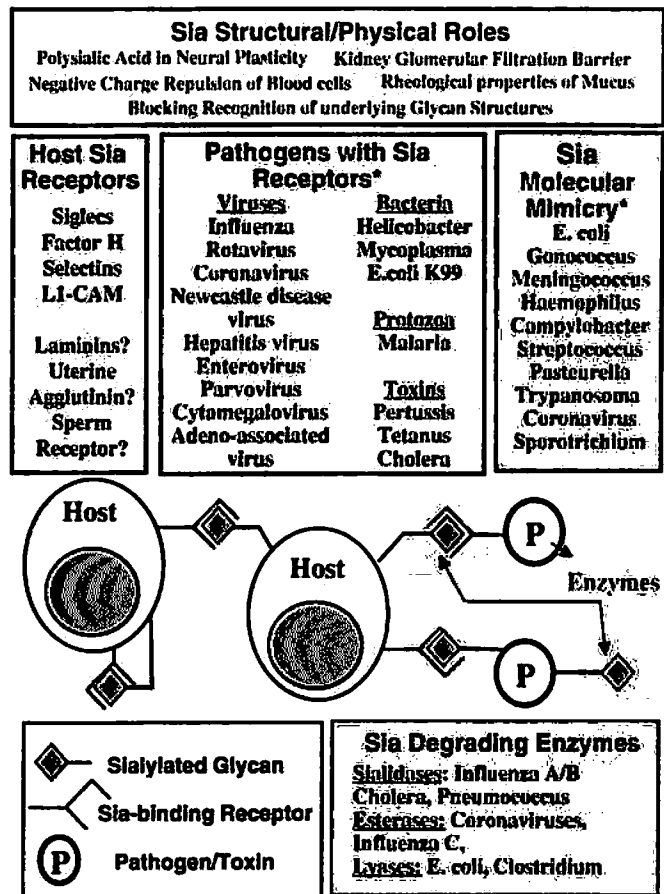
Sia Structural/Physical Roles

Polysialic Acid in Neural Plasticity Kidney Glomerular Filtration Barrier
Negative Charge Repulsion of Blood cells Rheological properties of Mucus
Blocking Recognition of underlying Glycan Structures

Host Sia Receptors

Siglecs
Factor H
Selectins
L1-CAM

Laminins?
Uterine Agglutinin?
Sperm Receptor?

Pathogens with Sia Receptors*

Viruses
Influenza
Rotavirus
Coronavirus
Newcastle disease virus
Hepatitis virus
Enterovirus
Parvovirus
Cytomegalovirus
Adeno-associated virus

Bacteria
Helicobacter
Mycoplasma
E.coli K99

Protozoa
Malaria

Toxins
Pertussis
Tetanus
Cholera

Sia Molecular Mimicry*

E. coli
Gonococcus
Meningococcus
Haemophilus
Campylobacter
Streptococcus
Pasteurella
Trypanosoma
Coronavirus
Sporotrichium

Host

Host

P

Enzymes

P

Sialylated Glycan

Sia-binding Receptor

P Pathogen/Toxin

Sia Degrading Enzymes

Sialidases: Influenza A/B Cholera, Pneumococcus
Esterases: Coronaviruses, Influenza C,
Lyases: E. coli, Clostridium